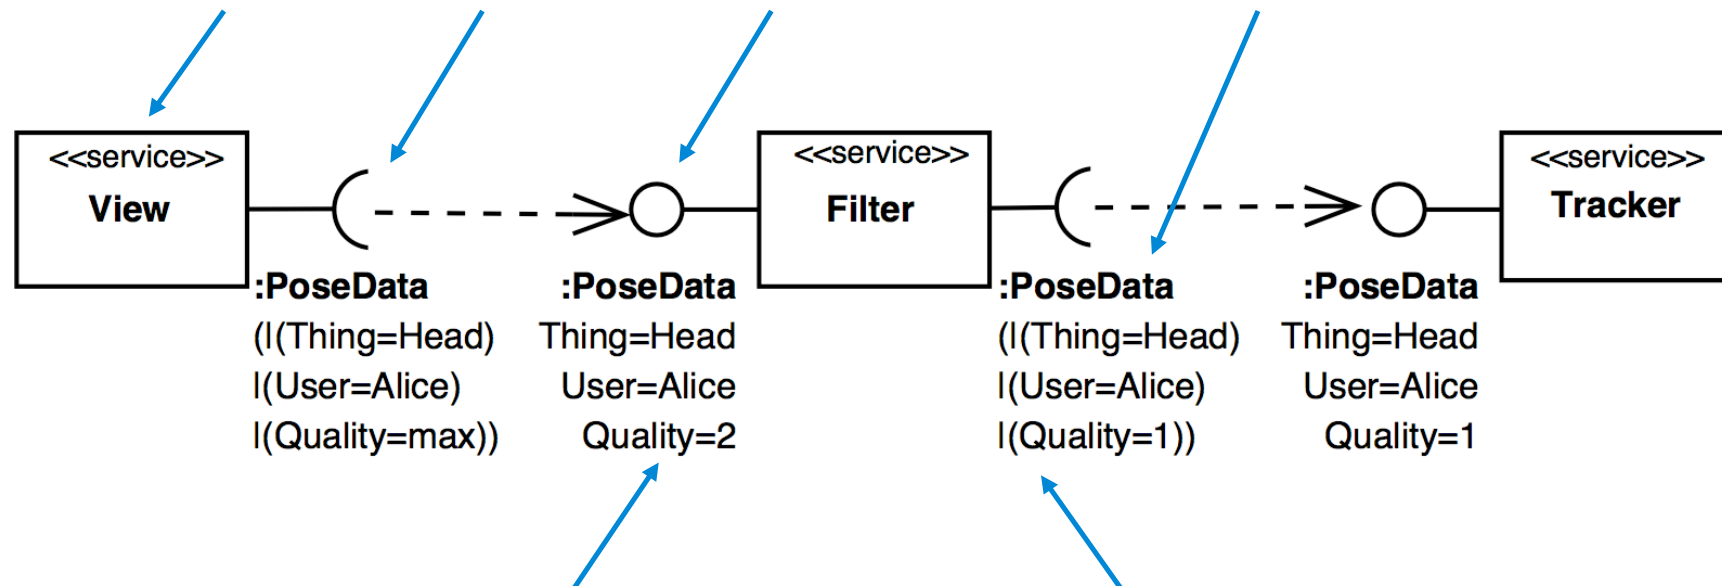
<<service>>
View

:PoseData
(I(Thing=Head)
I(User=Alice)
I(Quality=max))

:PoseData
Thing=Head
User=Alice
Quality=2

<<service>>
Filter

:PoseData
(I(Thing=Head)
I(User=Alice)
I(Quality=1))

:PoseData
Thing=Head
User=Alice
Quality=1

<<service>>
Tracker